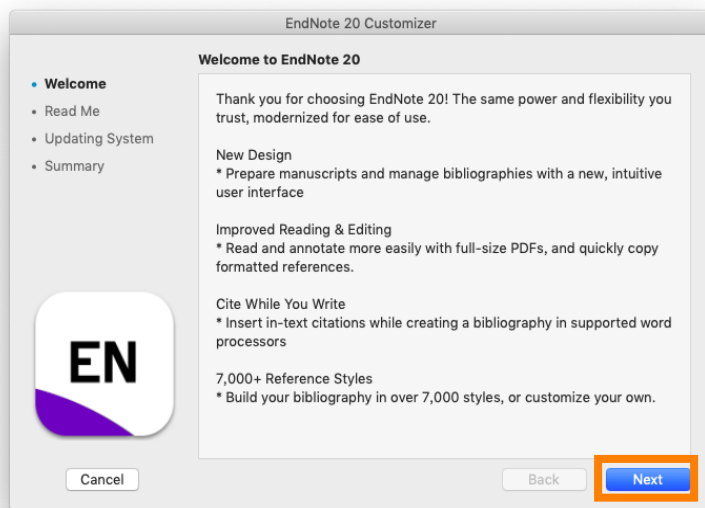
EndNote 20 Customizer

• Welcome
• Read Me
• Updating System
• Summary

EN

Welcome to EndNote 20

Thank you for choosing EndNote 20! The same power and flexibility you trust, modernized for ease of use.

New Design
* Prepare manuscripts and manage bibliographies with a new, intuitive user interface

Improved Reading & Editing
* Read and annotate more easily with full-size PDFs, and quickly copy formatted references.

Cite While You Write
* Insert in-text citations while creating a bibliography in supported word processors

7,000+ Reference Styles
* Build your bibliography in over 7,000 styles, or customize your own.

Cancel

Back

Next